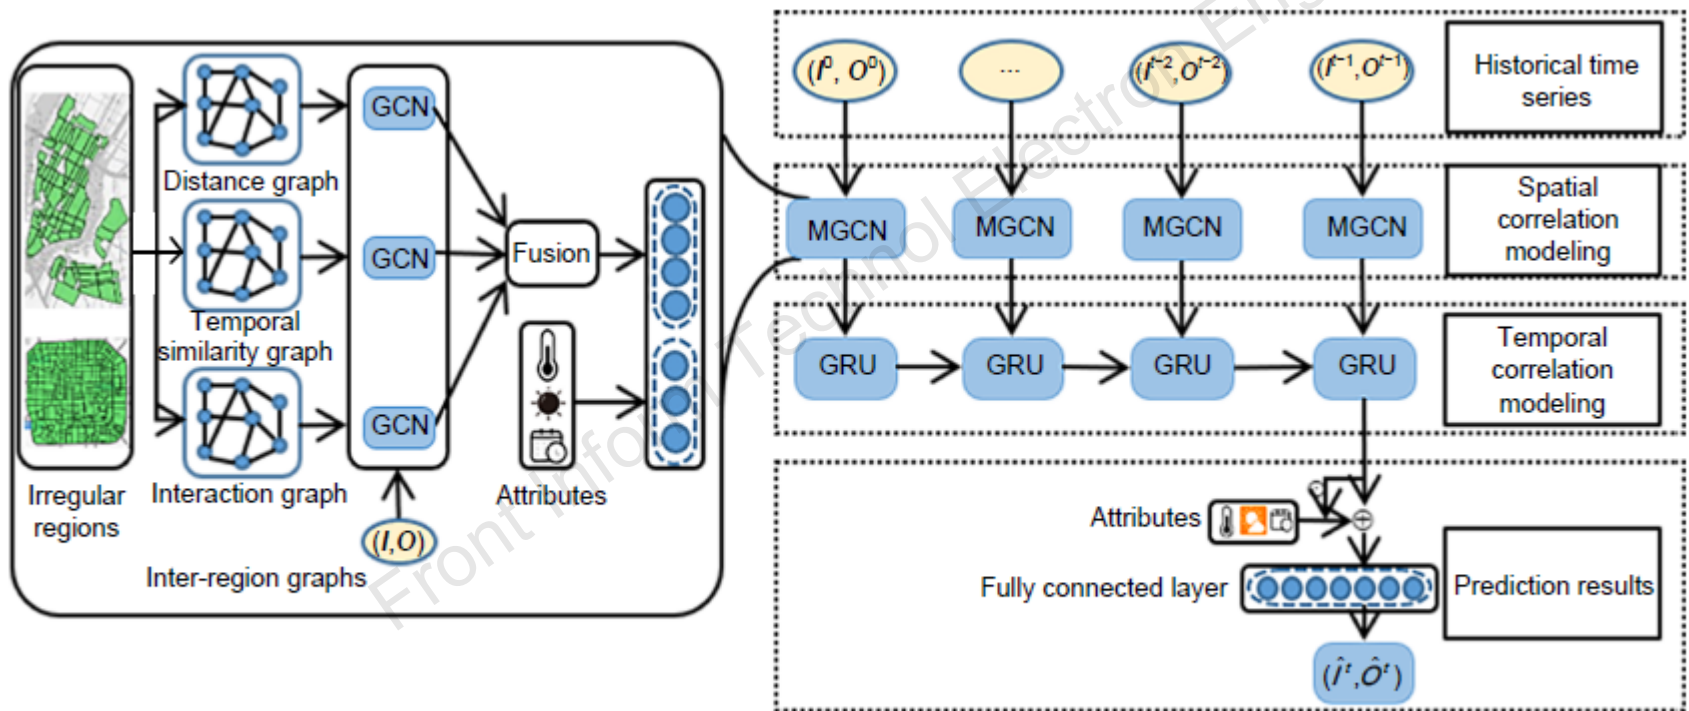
GCN

Distance graph

GCN

Temporal similarity graph

GCN

Interaction graph

Fusion

Irregular regions

$(I,O)$

Inter-region graphs

Attributes

$(I^0, O^0)$

...

$(I^{t-2}, O^{t-2})$

$(I^{t-1}, O^{t-1})$

Historical time series

MGCN

MGCN

MGCN

MGCN

Spatial correlation modeling

GRU

GRU

GRU

GRU

Temporal correlation modeling

Attributes

$\oplus$

Fully connected layer

Prediction results

$(\hat{I}^t, \hat{O}^t)$

Front Inform Technol Electron Eng